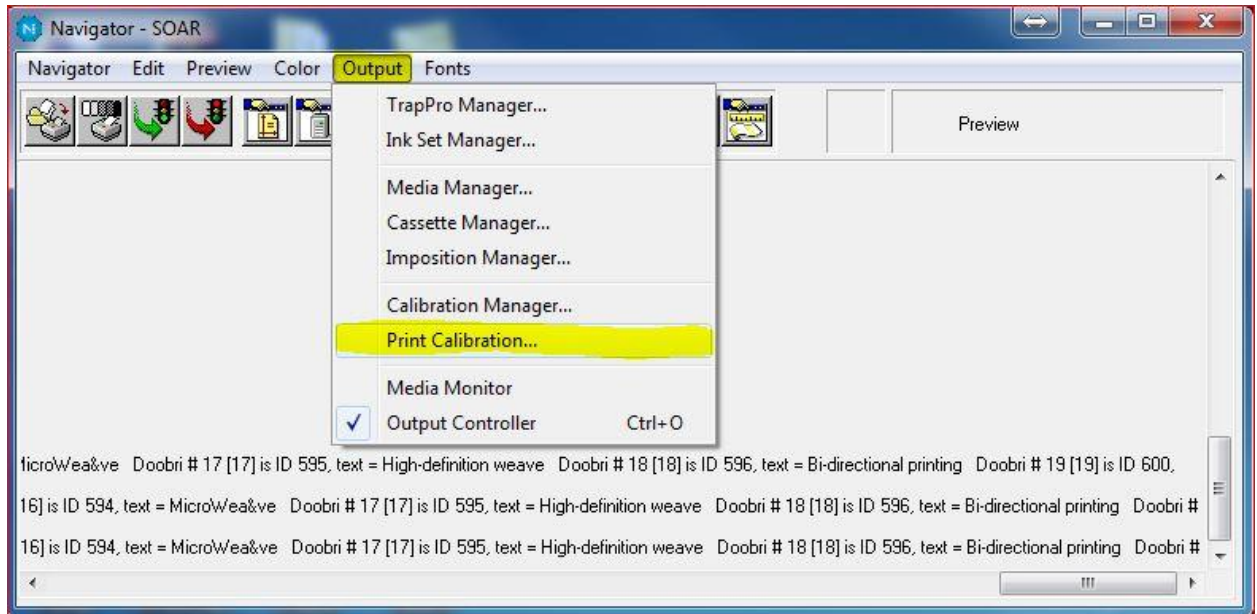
Navigator - SOAR

Navigator Edit Preview Color Output Fonts

TrapPro Manager...
Ink Set Manager...
Media Manager...
Cassette Manager...
Imposition Manager...
Calibration Manager...
Print Calibration...
Media Monitor
✓ Output Controller Ctrl+O

Preview

licroWea&ve Doobri # 17 [17] is ID 595, text = High-definition weave Doobri # 18 [18] is ID 596, text = Bi-directional printing Doobri # 19 [19] is ID 600,

16] is ID 594, text = MicroWea&ve Doobri # 17 [17] is ID 595, text = High-definition weave Doobri # 18 [18] is ID 596, text = Bi-directional printing Doobri #

16] is ID 594, text = MicroWea&ve Doobri # 17 [17] is ID 595, text = High-definition weave Doobri # 18 [18] is ID 596, text = Bi-directional printing Doobri #